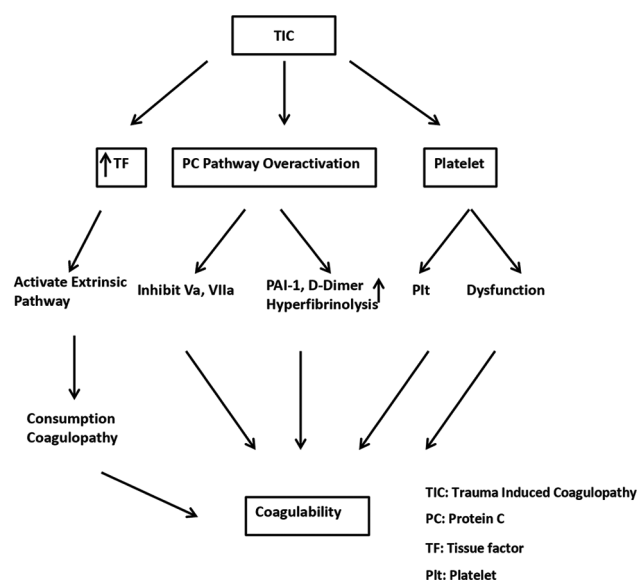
TIC

↑TF

PC Pathway Overactivation

Platelet

Activate Extrinsic Pathway

Inhibit Va, VIIa

PAI-1, D-Dimer ↑ Hyperfibrinolysis

Plt

Dysfunction

Consumption Coagulopathy

Coagulability

TIC: Trauma Induced Coagulopathy

PC: Protein C

TF: Tissue factor

Plt: Platelet